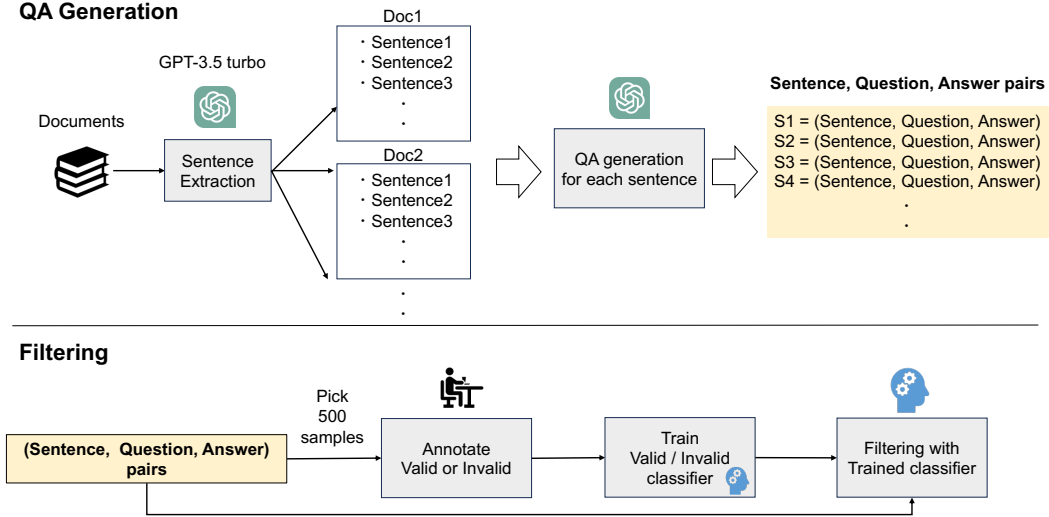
QA Generation

GPT-3.5 turbo

Documents

Sentence Extraction

Doc1
・Sentence1
・Sentence2
・Sentence3
.
.

Doc2
・Sentence1
・Sentence2
・Sentence3
.
.

.
.

QA generation for each sentence

Sentence, Question, Answer pairs

S1 = (Sentence, Question, Answer)
S2 = (Sentence, Question, Answer)
S3 = (Sentence, Question, Answer)
S4 = (Sentence, Question, Answer)
.
.

Filtering

(Sentence, Question, Answer) pairs

Pick 500 samples

Annotate Valid or Invalid

Train Valid / Invalid classifier

Filtering with Trained classifier